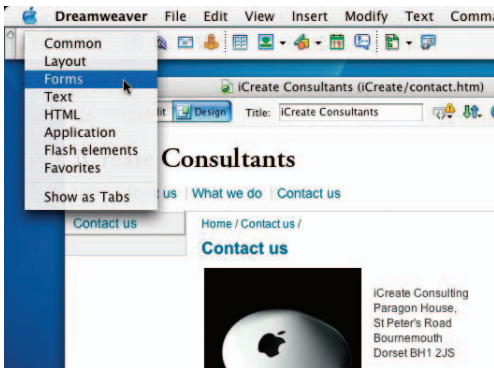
Dreamweaver File Edit View Insert Modify Text Comma

Common
Layout
Forms
Text
HTML
Application
Flash elements
Favorites
Show as Tabs

iCreate Consultants (iCreate/contact.htm)

Design Title: iCreate Consultants

Consultants

us | What we do | Contact us

Contact us

Home / Contact us /

Contact us

iCreate Consulting
Paragon House,
St Peter's Road
Bournemouth
Dorset BH1 2JS